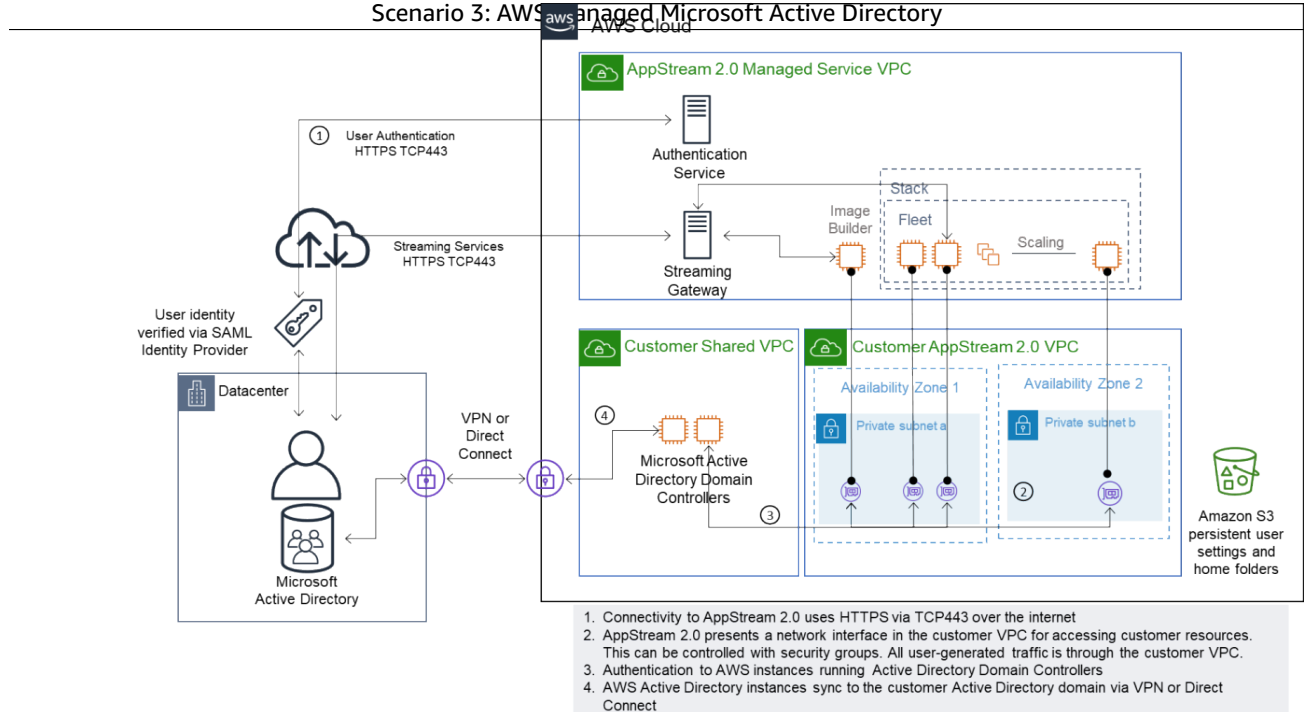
Scenario 3: AWS Managed Microsoft Active Directory

aws AWS Cloud

AppStream 2.0 Managed Service VPC

1 User Authentication HTTPS TCP443

Authentication Service

Stack

Image Builder

Fleet

Scaling

Streaming Services HTTPS TCP443

Streaming Gateway

User identity verified via SAML Identity Provider

Customer Shared VPC

Customer AppStream 2.0 VPC

Availability Zone 1

Availability Zone 2

Datacenter

VPN or Direct Connect

4

Private subnet a

Private subnet b

Microsoft Active Directory Domain Controllers

2

3

Amazon S3 persistent user settings and home folders

Microsoft Active Directory

1. Connectivity to AppStream 2.0 uses HTTPS via TCP443 over the internet
2. AppStream 2.0 presents a network interface in the customer VPC for accessing customer resources. This can be controlled with security groups. All user-generated traffic is through the customer VPC.
3. Authentication to AWS instances running Active Directory Domain Controllers
4. AWS Active Directory instances sync to the customer Active Directory domain via VPN or Direct Connect